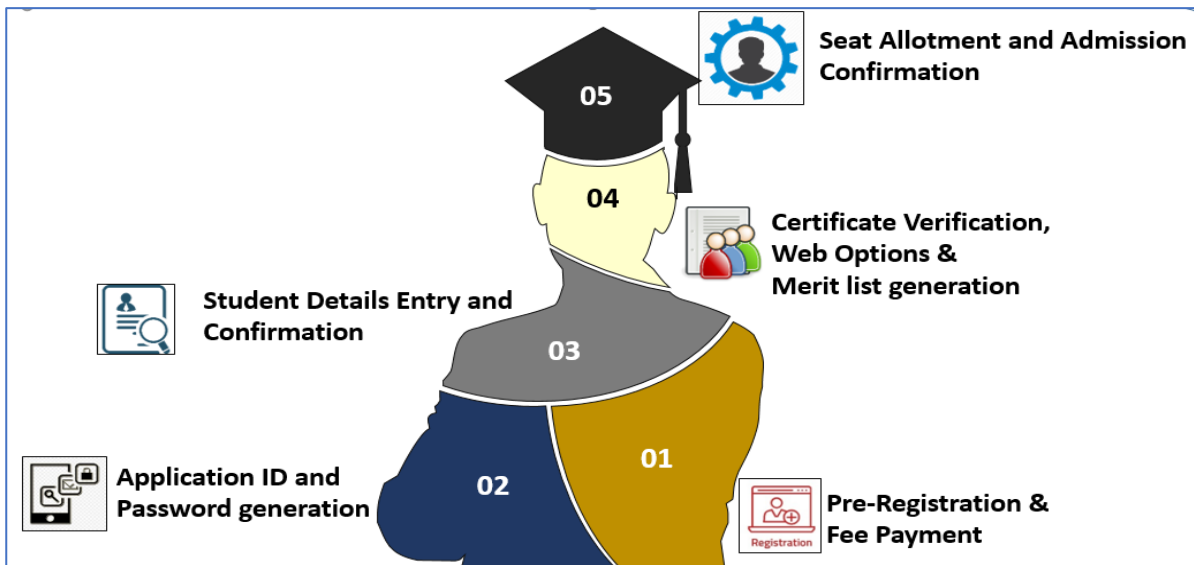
05

Seat Allotment and Admission Confirmation

04

Certificate Verification, Web Options & Merit list generation

Student Details Entry and Confirmation

03

Application ID and Password generation

02

01

Registration

Pre-Registration & Fee Payment